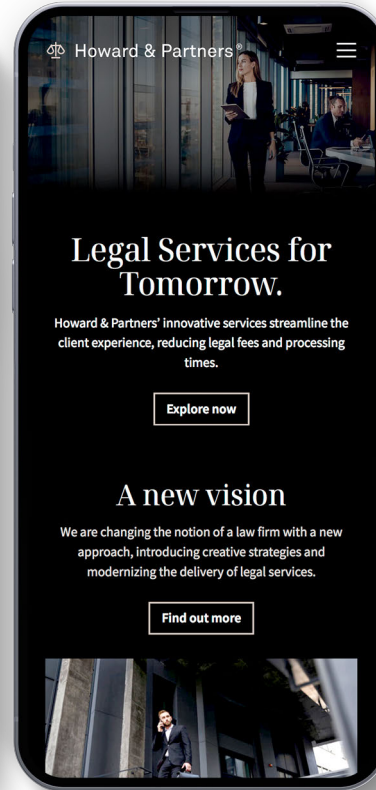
Howard & Partners®

Legal Services for Tomorrow.

Howard & Partners' innovative services streamline the client experience, reducing legal fees and processing times.

Explore now

A new vision

We are changing the notion of a law firm with a new approach, introducing creative strategies and modernizing the delivery of legal services.

Find out more